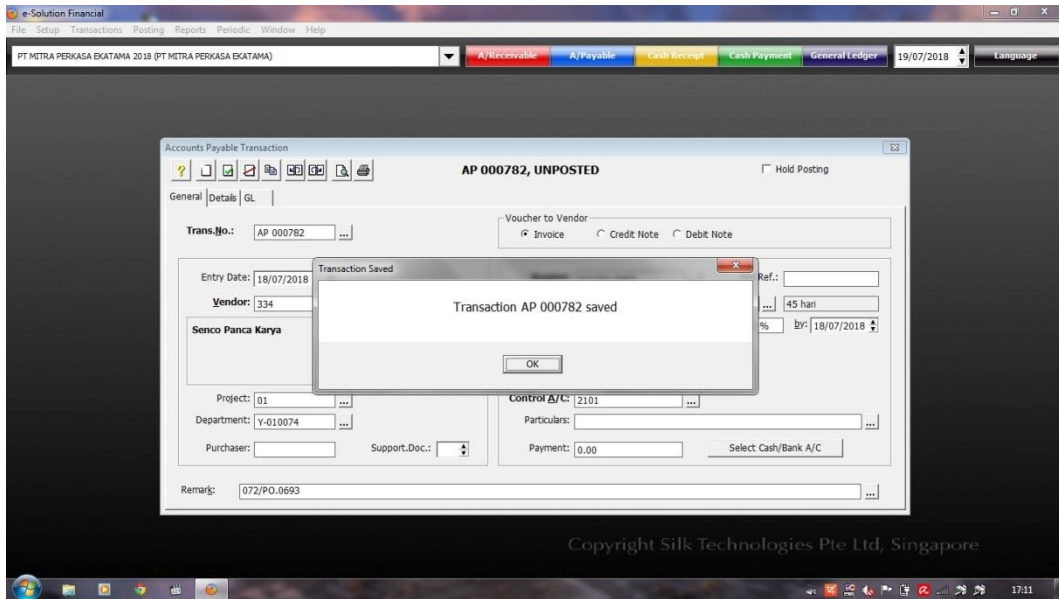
e-Solution Financial
File Setup Transactions Posting Reports Periodic Window Help

PT MITRA PERKASA EKATAMA 2018 (PT MITRA PERKASA EKATAMA)
A/Receivable A/Payable Cash Receipt Cash Payment General Ledger 19/07/2018 Language

Accounts Payable Transaction
AP 000782, UNPOSTED
Hold Posting
General Details GL

Trans.No.: AP 000782 ...
Voucher to Vendor
Invoice Credit Note Debit Note

Entry Date: 18/07/2018
Vendor: 334
Senco Panca Karya
Ref.:
... 45 hari
% by: 18/07/2018

Transaction Saved
Transaction AP 000782 saved
OK

Project: 01 ...
Department: Y-010074 ...
Purchaser:
Support.Doc.:
Control A/C: 2101 ...
Particulars: ...
Payment: 0.00
Select Cash/Bank A/C

Remark: 072/PO.0693 ...

Copyright Silk Technologies Pte Ltd, Singapore

17:11